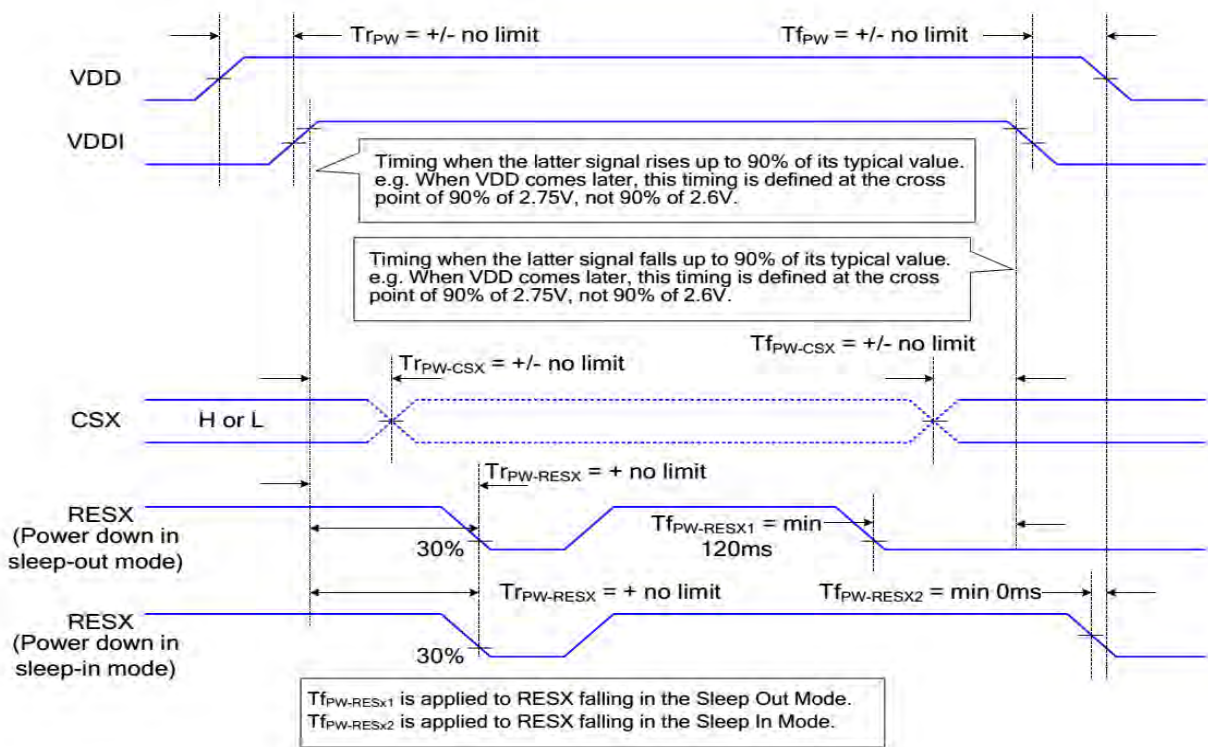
$Tr_{PW}$ = +/- no limit

$Tf_{PW}$ = +/- no limit

VDD

VDDI

Timing when the latter signal rises up to 90% of its typical value. e.g. When VDD comes later, this timing is defined at the cross point of 90% of 2.75V, not 90% of 2.6V.

Timing when the latter signal falls up to 90% of its typical value. e.g. When VDD comes later, this timing is defined at the cross point of 90% of 2.75V, not 90% of 2.6V.

$Tr_{PW-CSX}$ = +/- no limit

$Tf_{PW-CSX}$ = +/- no limit

CSX

H or L

$Tr_{PW-RESX}$ = + no limit

RESX (Power down in sleep-out mode)

30%

$Tf_{PW-RESX1}$ = min 120ms

$Tr_{PW-RESX}$ = + no limit

$Tf_{PW-RESX2}$ = min 0ms

RESX (Power down in sleep-in mode)

30%

$Tf_{PW-RESx1}$ is applied to RESX falling in the Sleep Out Mode.
$Tf_{PW-RESx2}$ is applied to RESX falling in the Sleep In Mode.